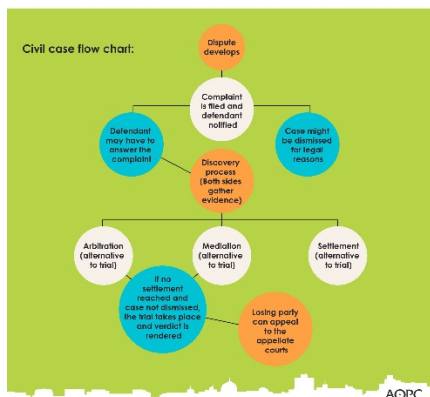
Civil case flow chart:

Dispute develops

Complaint is filed and defendant notified

Defendant may have to answer the complaint

Case might be dismissed for legal reasons

Discovery process (Both sides gather evidence)

Arbitration (alternative to trial)

Mediation (alternative to trial)

Settlement (alternative to trial)

If no settlement reached and case not dismissed, the trial takes place and verdict is rendered

Losing party can appeal to the appellate courts

AOPC